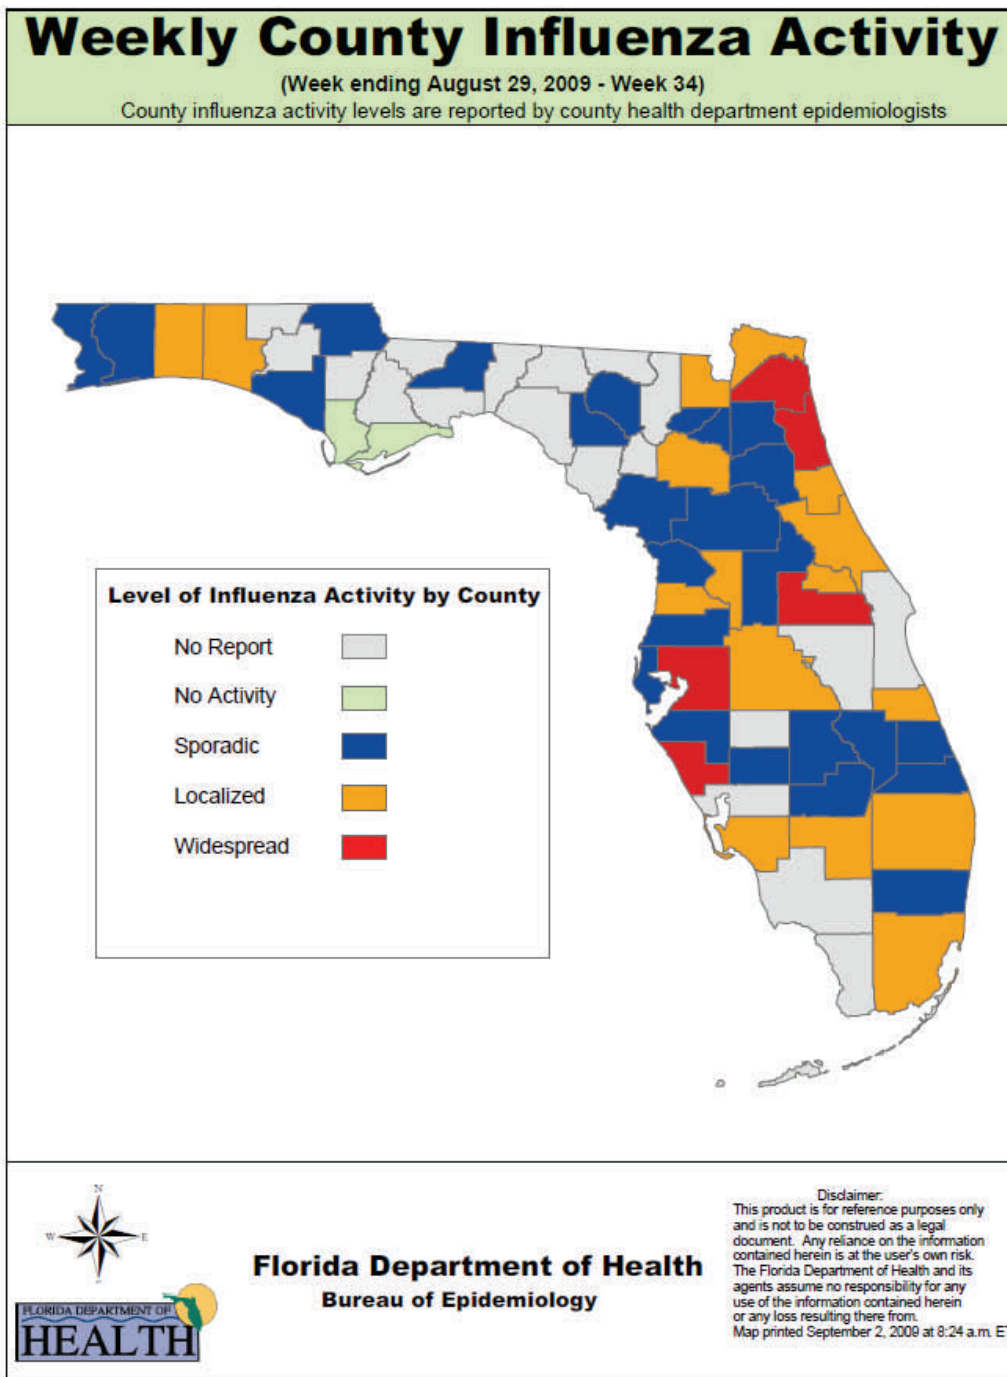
Weekly County Influenza Activity

(Week ending August 29, 2009 - Week 34)

County influenza activity levels are reported by county health department epidemiologists

Level of Influenza Activity by County

No Report

No Activity

Sporadic

Localized

Widespread

N

W

E

S

FLORIDA DEPARTMENT OF HEALTH

Florida Department of Health

Bureau of Epidemiology

Disclaimer:
This product is for reference purposes only and is not to be construed as a legal document. Any reliance on the information contained herein is at the user's own risk. The Florida Department of Health and its agents assume no responsibility for any use of the information contained herein or any loss resulting there from.
Map printed September 2, 2009 at 8:24 a.m. E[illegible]